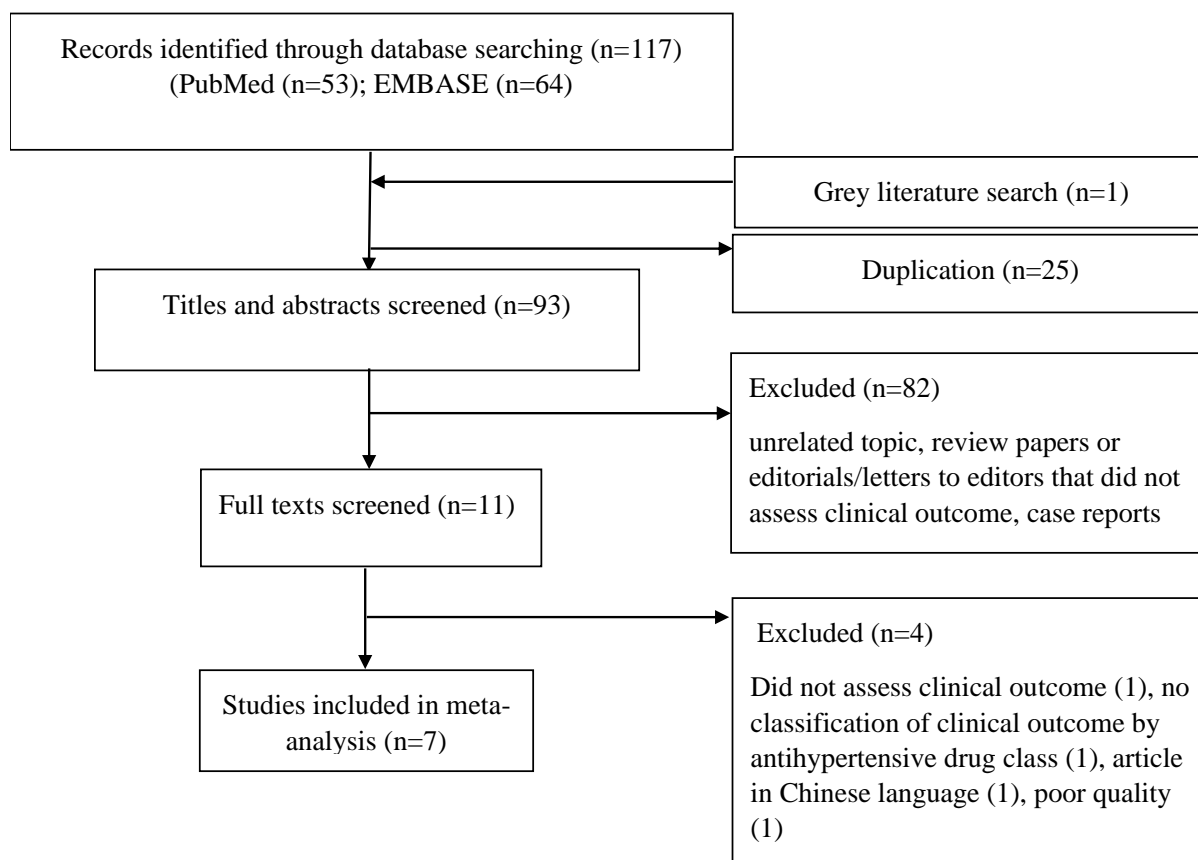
Records identified through database searching (n=117) (PubMed (n=53); EMBASE (n=64)

Grey literature search (n=1)

Duplication (n=25)

Titles and abstracts screened (n=93)

Excluded (n=82)

unrelated topic, review papers or editorials/letters to editors that did not assess clinical outcome, case reports

Full texts screened (n=11)

Excluded (n=4)

Did not assess clinical outcome (1), no classification of clinical outcome by antihypertensive drug class (1), article in Chinese language (1), poor quality (1)

Studies included in meta-analysis (n=7)